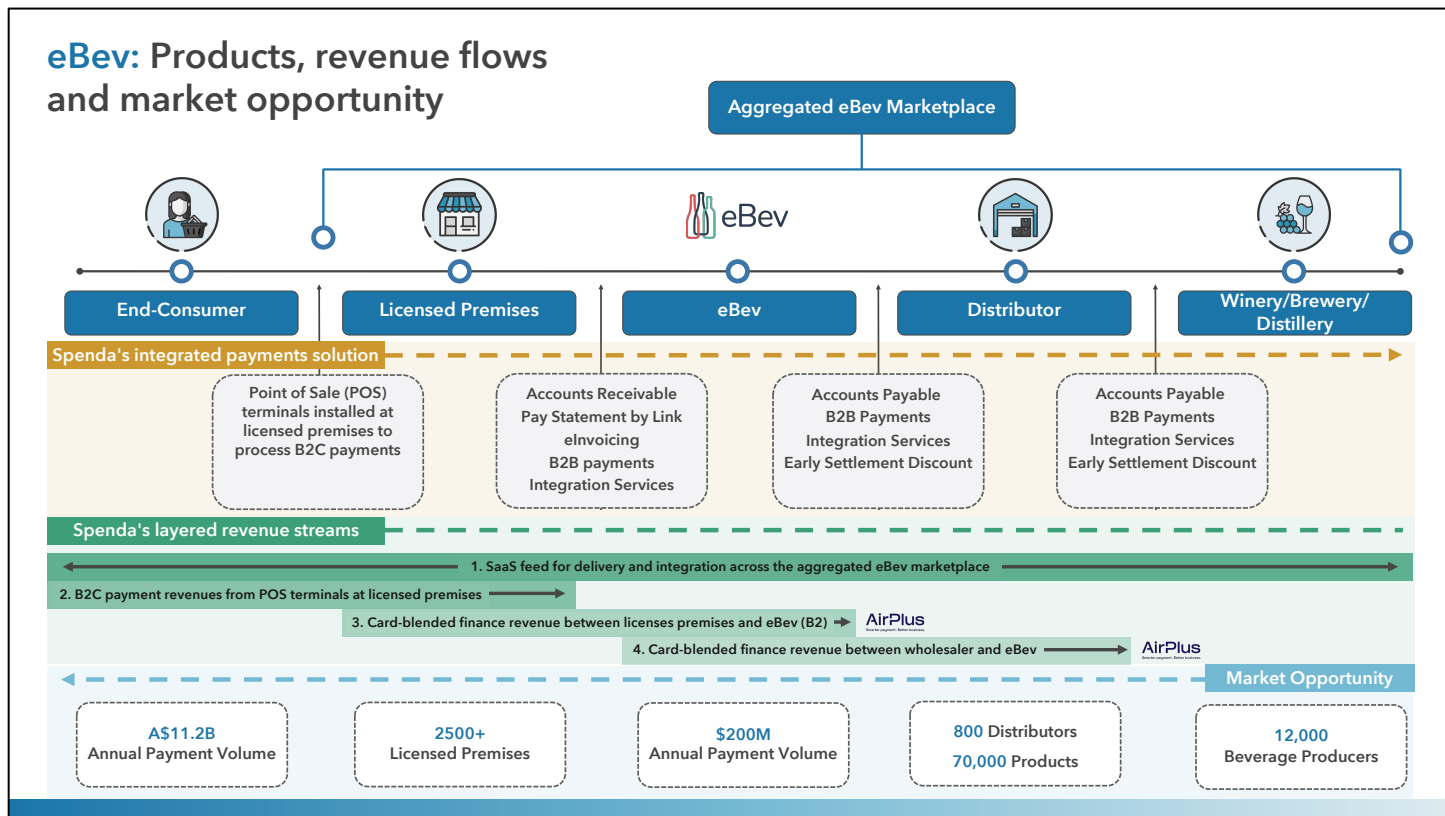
eBev: Products, revenue flows and market opportunity

Aggregated eBev Marketplace

eBev

End-Consumer

Licensed Premises

eBev

Distributor

Winery/Brewery/ Distillery

Spenda's integrated payments solution

Point of Sale (POS) terminals installed at licensed premises to process B2C payments

Accounts Receivable
Pay Statement by Link
eInvoicing
B2B payments
Integration Services

Accounts Payable
B2B Payments
Integration Services
Early Settlement Discount

Accounts Payable
B2B Payments
Integration Services
Early Settlement Discount

Spenda's layered revenue streams

1. SaaS feed for delivery and integration across the aggregated eBev marketplace

2. B2C payment revenues from POS terminals at licensed premises

3. Card-blended finance revenue between licenses premises and eBev (B2)

AirPlus
Smarter payment. Better business.

4. Card-blended finance revenue between wholesaler and eBev

AirPlus
Smarter payment. Better business.

Market Opportunity

A$11.2B
Annual Payment Volume

2500+
Licensed Premises

$200M
Annual Payment Volume

800 Distributors
70,000 Products

12,000
Beverage Producers